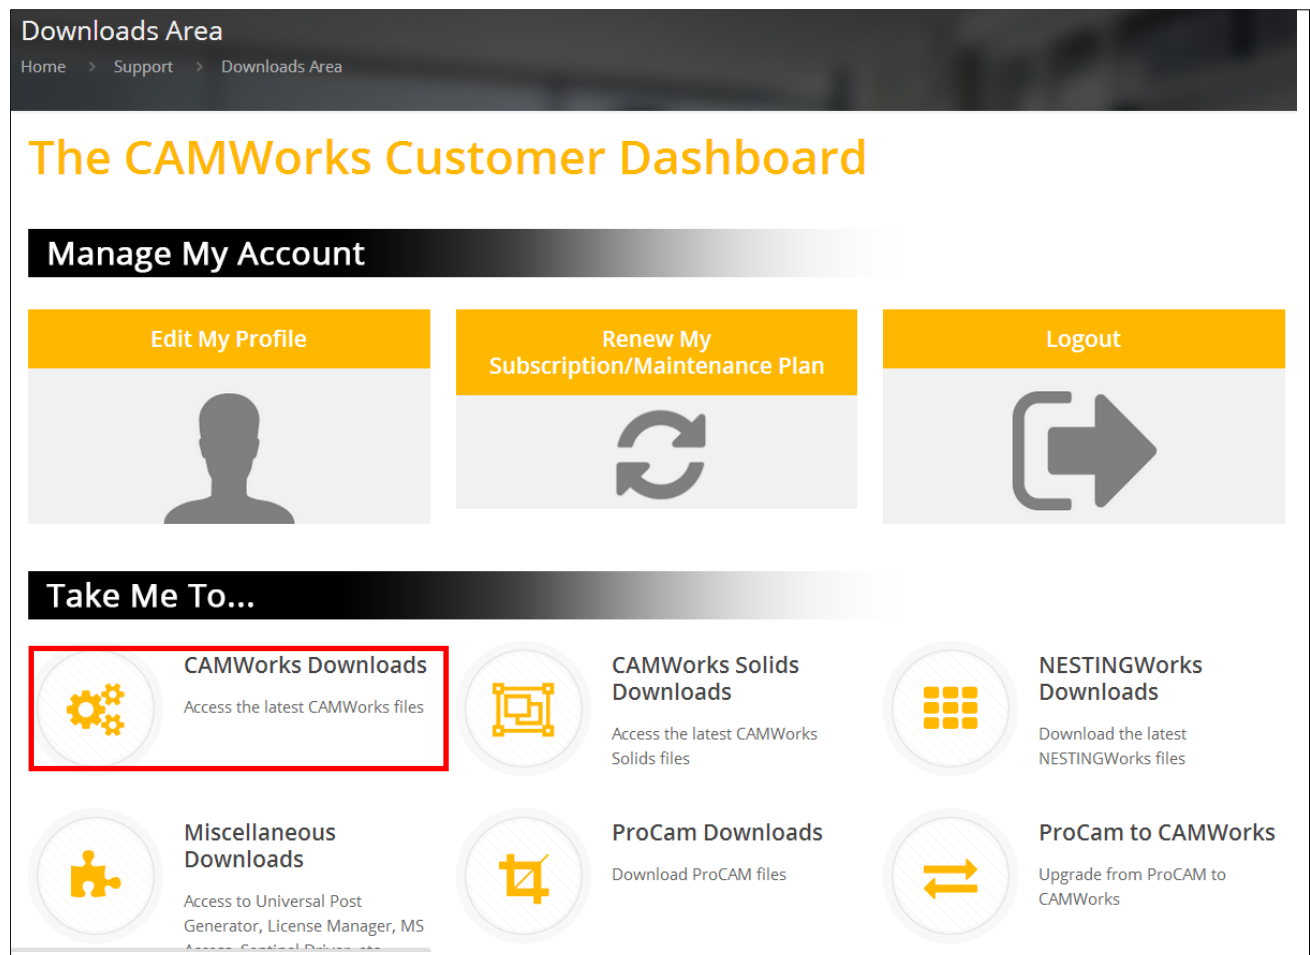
Downloads Area

Home > Support > Downloads Area

The CAMWorks Customer Dashboard

Manage My Account

Edit My Profile

Renew My Subscription/Maintenance Plan

Logout

Take Me To...

CAMWorks Downloads

Access the latest CAMWorks files

CAMWorks Solids Downloads

Access the latest CAMWorks Solids files

NESTINGWorks Downloads

Download the latest NESTINGWorks files

Miscellaneous Downloads

Access to Universal Post Generator, License Manager, MS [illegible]

ProCam Downloads

Download ProCAM files

ProCam to CAMWorks

Upgrade from ProCAM to CAMWorks